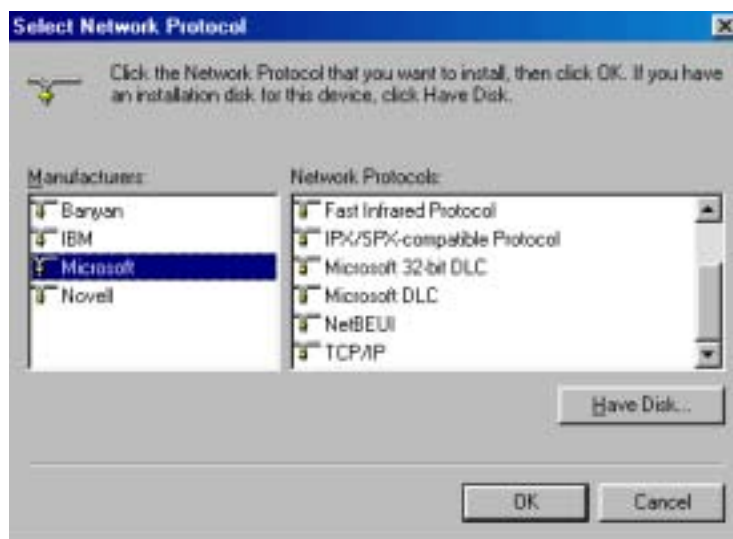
Select Network Protocol

Click the Network Protocol that you want to install, then click OK. If you have an installation disk for this device, click Have Disk.

Manufacturers:
Banyan
IBM
Microsoft
Novell

Network Protocols:
Fast Infrared Protocol
IPX/SPX-compatible Protocol
Microsoft 32-bit DLC
Microsoft DLC
NetBEUI
TCP/IP

Have Disk...

OK
Cancel